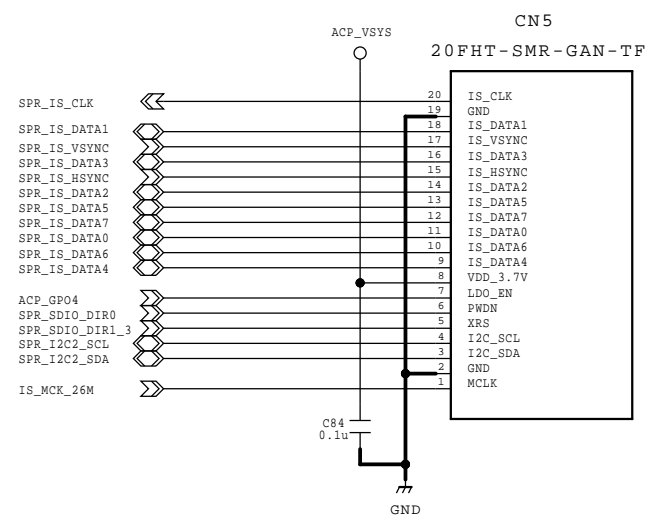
ACP_VSYS

CN5
20FHT-SMR-GAN-TF

SPR_IS_CLK
SPR_IS_DATA1
SPR_IS_VSYNC
SPR_IS_DATA3
SPR_IS_HSYNC
SPR_IS_DATA2
SPR_IS_DATA5
SPR_IS_DATA7
SPR_IS_DATA0
SPR_IS_DATA6
SPR_IS_DATA4

ACP_GPO4
SPR_SDIO_DIR0
SPR_SDIO_DIR1_3
SPR_I2C2_SCL
SPR_I2C2_SDA

IS_MCK_26M

| Pin | Signal |
|---|---|
| 20 | IS_CLK |
| 19 | GND |
| 18 | IS_DATA1 |
| 17 | IS_VSYNC |
| 16 | IS_DATA3 |
| 15 | IS_HSYNC |
| 14 | IS_DATA2 |
| 13 | IS_DATA5 |
| 12 | IS_DATA7 |
| 11 | IS_DATA0 |
| 10 | IS_DATA6 |
| 9 | IS_DATA4 |
| 8 | VDD_3.7V |
| 7 | LDO_EN |
| 6 | PWDN |
| 5 | XRS |
| 4 | I2C_SCL |
| 3 | I2C_SDA |
| 2 | GND |
| 1 | MCLK |

C84
0.1u

GND